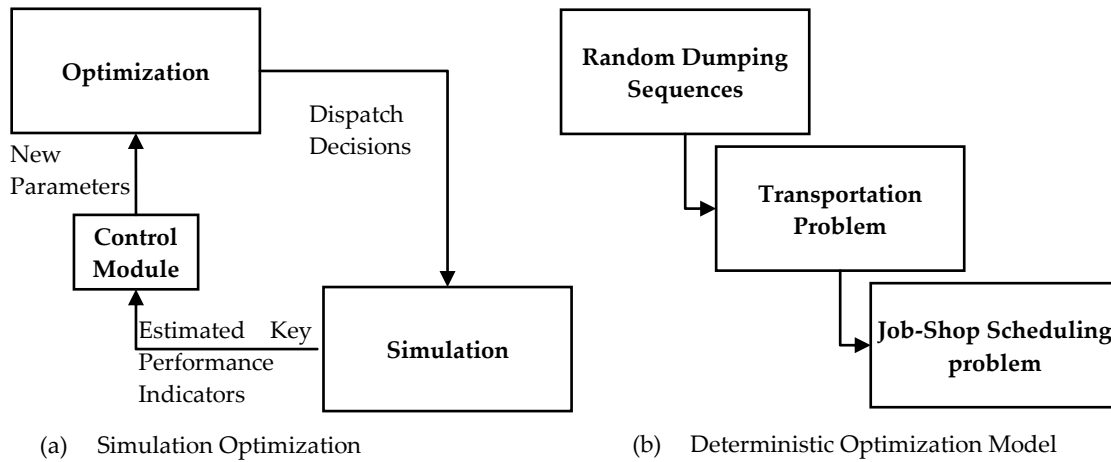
Optimization

Dispatch Decisions

New Parameters

Control Module

Estimated Key Performance Indicators

Simulation

(a) Simulation Optimization

Random Dumping Sequences

Transportation Problem

Job-Shop Scheduling problem

(b) Deterministic Optimization Model